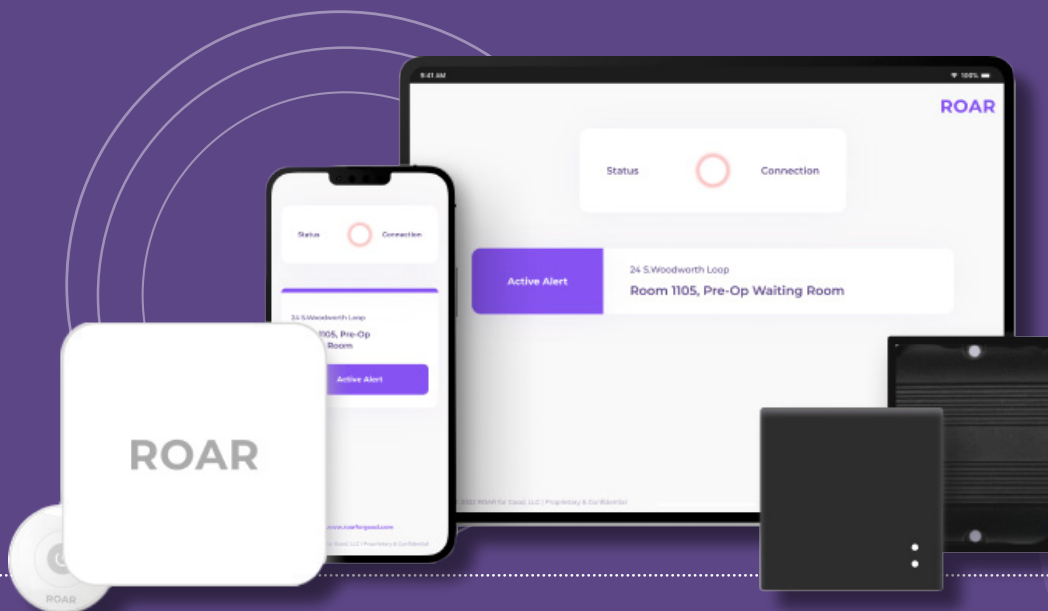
9:41 AM

100%

ROAR

Status

Connection

Active Alert

24 S.Woodworth Loop

Room 1105, Pre-Op Waiting Room

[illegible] 2022 ROAR for Good, LLC | Proprietary & Confidential

Status

Connection

24 S.Woodworth Loop

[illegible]105, Pre-Op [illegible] Room

Active Alert

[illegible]www.roarforgood.com

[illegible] Good, LLC | Proprietary & Confidential

ROAR

ROAR